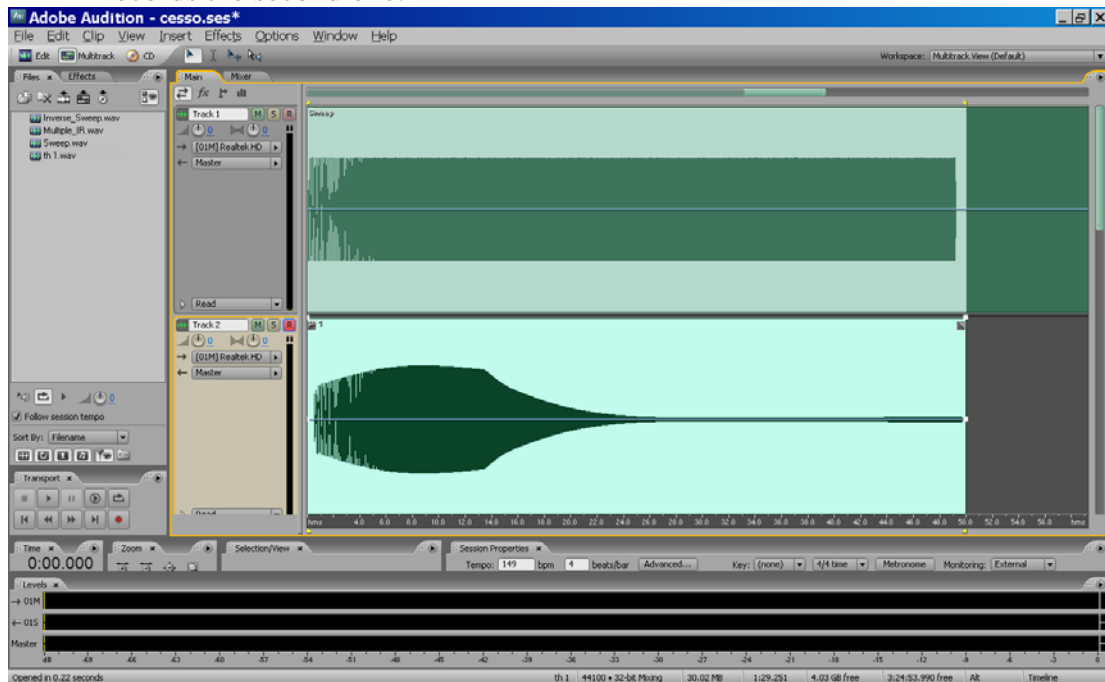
Adobe Audition - cesso.ses*

File Edit Clip View Insert Effects Options Window Help

Edit Multitrack CD

Workspace: Multitrack View (Default)

Files Effects

Inverse_Sweep.wav
Multiple_IR.wav
Sweep.wav
th 1.wav

Follow session tempo

Sort By: Filename

Main Mixer

Track 1 M S R
0 0
[01M] Realtek HD
Master
Read

Sweep

Track 2 M S R
0 0
[01M] Realtek HD
Master
Read

th 1

hms 4.0 6.0 8.0 10.0 12.0 14.0 16.0 18.0 20.0 22.0 24.0 26.0 28.0 30.0 32.0 34.0 36.0 38.0 40.0 42.0 44.0 46.0 48.0 50.0 52.0 54.0 56.0 hms

Transport

Time Zoom Selection/View Session Properties

0:00.000

Tempo: 149 bpm 4 beats/bar Advanced... Key: (none) 4/4 time Metronome Monitoring: External

Levels

→ 01M
← 01S
Master

dB -69 -66 -63 -60 -57 -54 -51 -48 -45 -42 -39 -36 -33 -30 -27 -24 -21 -18 -15 -12 -9 -6 -3 0

Opened in 0.22 seconds th 1 44100 • 32-bit Mixing 30.02 MB 1:29.251 4.03 GB free 3:24:53.990 free Alt Timeline